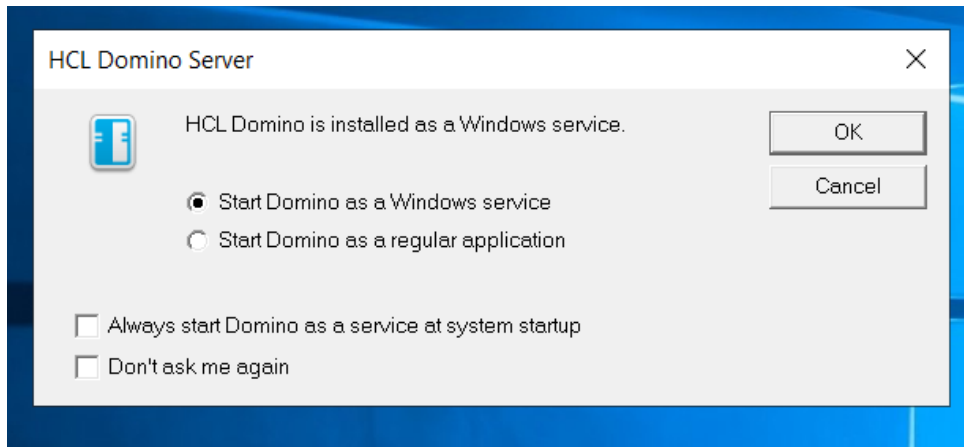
HCL Domino Server

HCL Domino is installed as a Windows service.

OK

Cancel

Start Domino as a Windows service

Start Domino as a regular application

Always start Domino as a service at system startup

Don't ask me again